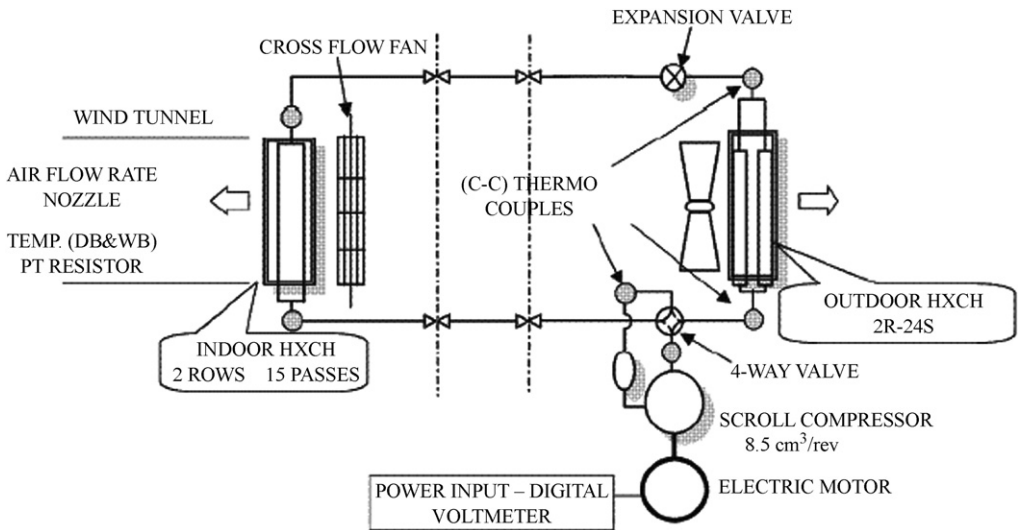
EXPANSION VALVE

CROSS FLOW FAN

WIND TUNNEL

AIR FLOW RATE NOZZLE

(C-C) THERMO COUPLES

TEMP. (DB&WB) PT RESISTOR

OUTDOOR HXCH 2R-24S

INDOOR HXCH 2 ROWS 15 PASSES

4-WAY VALVE

SCROLL COMPRESSOR $8.5\ cm^3/rev$

POWER INPUT – DIGITAL VOLTMETER

ELECTRIC MOTOR